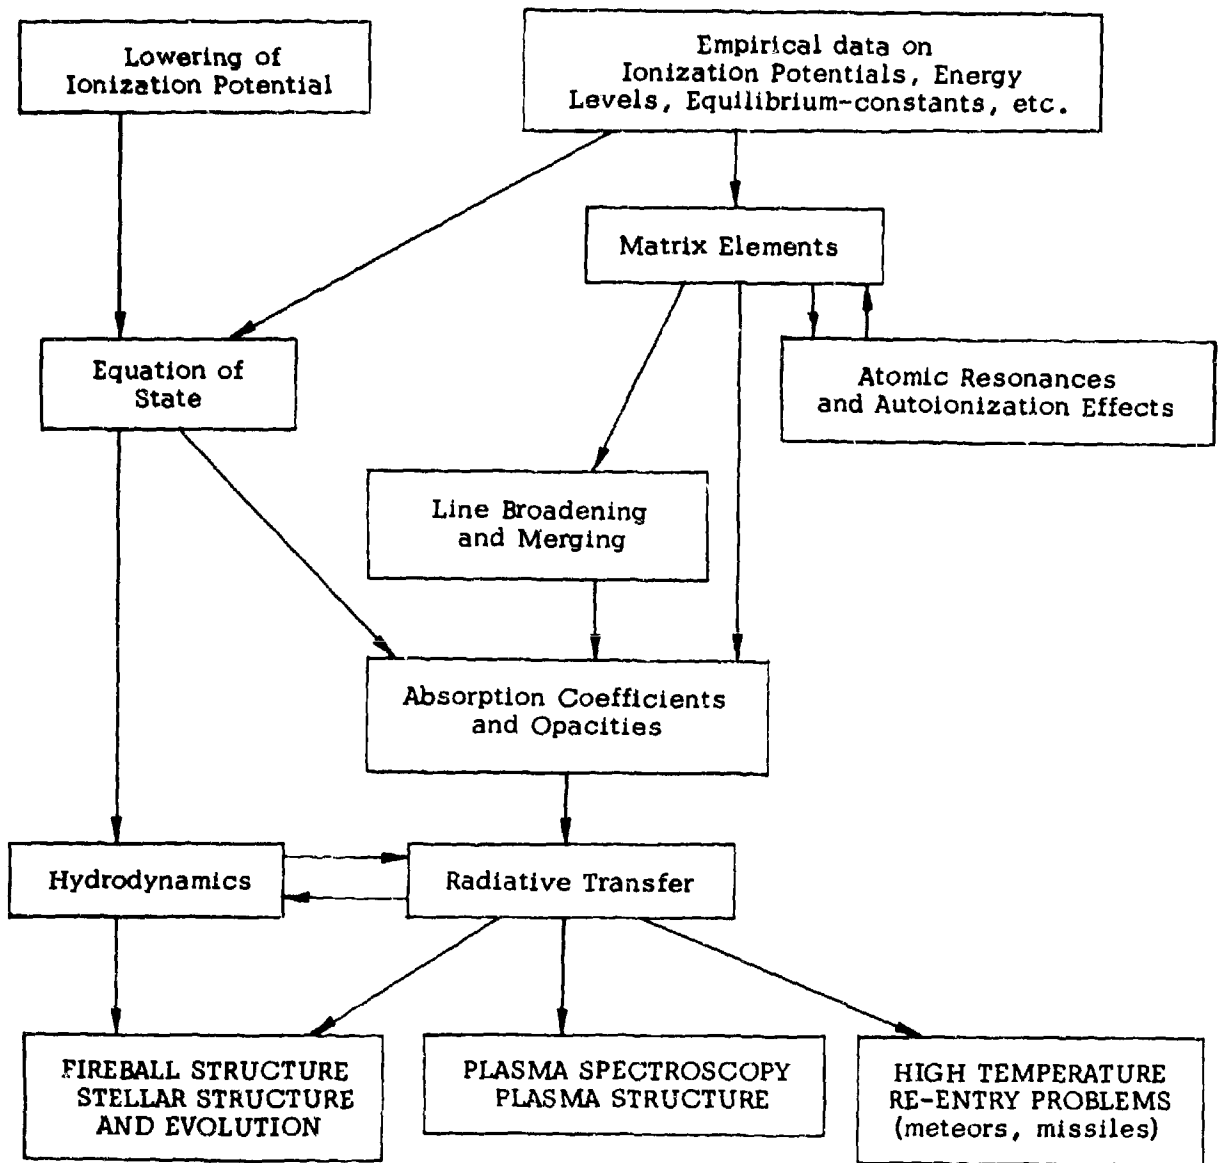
Lowering of Ionization Potential

Empirical data on Ionization Potentials, Energy Levels, Equilibrium-constants, etc.

Matrix Elements

Equation of State

Atomic Resonances and Autoionization Effects

Line Broadening and Merging

Absorption Coefficients and Opacities

Hydrodynamics

Radiative Transfer

FIREBALL STRUCTURE STELLAR STRUCTURE AND EVOLUTION

PLASMA SPECTROSCOPY PLASMA STRUCTURE

HIGH TEMPERATURE RE-ENTRY PROBLEMS (meteors, missiles)